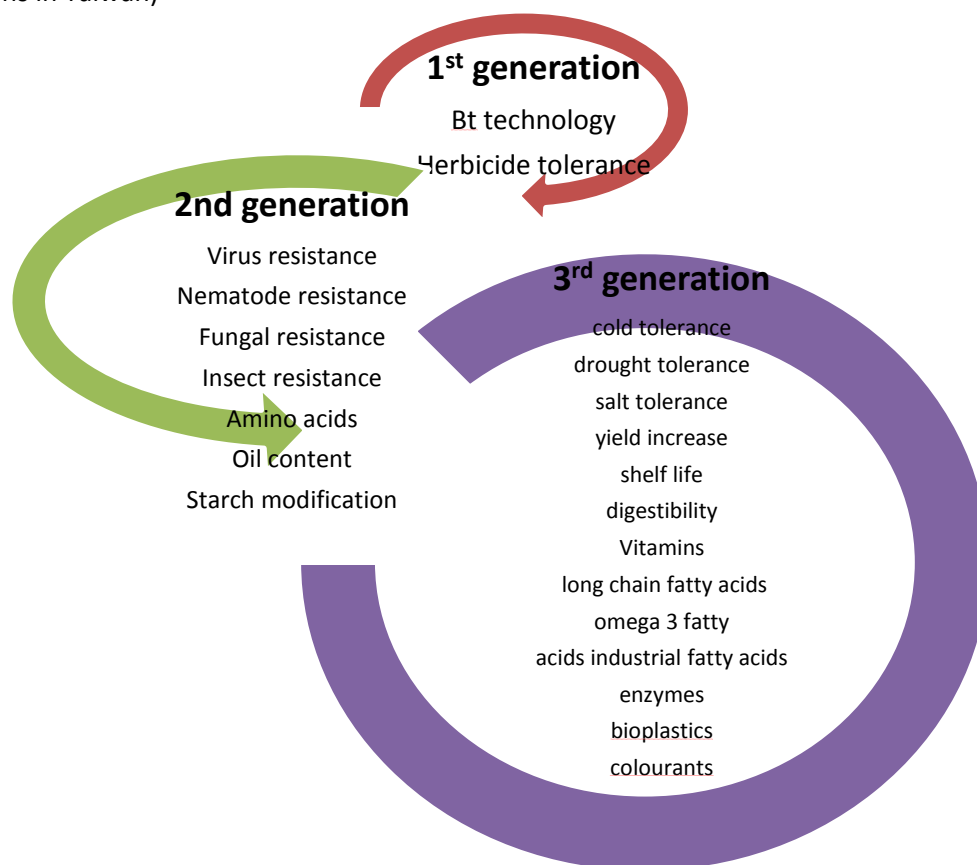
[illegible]s in Taiwan)

1$^{st}$ generation
Bt technology
Herbicide tolerance

2nd generation
Virus resistance
Nematode resistance
Fungal resistance
Insect resistance
Amino acids
Oil content
Starch modification

3$^{rd}$ generation
cold tolerance
drought tolerance
salt tolerance
yield increase
shelf life
digestibility
Vitamins
long chain fatty acids
omega 3 fatty
acids industrial fatty acids
enzymes
bioplastics
colourants